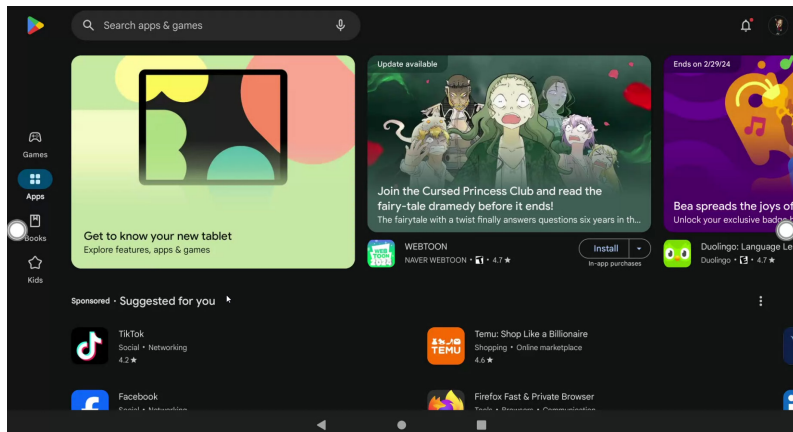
Search apps & games

Games
Apps
Books
Kids

Get to know your new tablet
Explore features, apps & games

Update available
Join the Cursed Princess Club and read the fairy-tale dramedy before it ends!
The fairytale with a twist finally answers questions six years in th...

WEBTOON
NAVER WEBTOON • T • 4.7 ★
Install
In-app purchases

Ends on 2/29/24
Bea spreads the joys of
Unlock your exclusive badge

Duolingo: Language Le
Duolingo • E • 4.7 ★

Sponsored • Suggested for you

TikTok
Social • Networking
4.2 ★

Temu: Shop Like a Billionaire
Shopping • Online marketplace
4.6 ★

Facebook
Social • Networking

Firefox Fast & Private Browser
Tools • Browsers • Communication